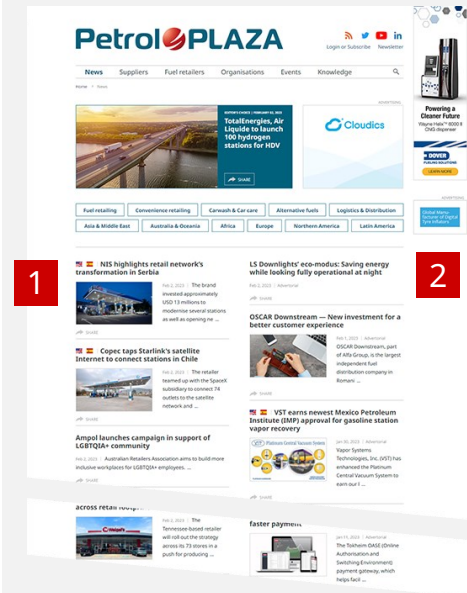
PetrolPLAZA

Login or Subscribe Newsletter

News Suppliers Fuel retailers Organisations Events Knowledge

Home > News

EDITOR'S CHOICE | FEBRUARY 02, 2023
TotalEnergies, Air Liquide to launch 100 hydrogen stations for HDV

SHARE

ADVERTISING

Cloudics

Powering a Cleaner Future
Wayne Helix™ 6000 E CNG dispenser

DOVER FUELING SOLUTIONS

LEARN MORE

ADVERTISING

Fuel retailing | Convenience retailing | Carwash & Car care | Alternative fuels | Logistics & Distribution
Asia & Middle East | Australia & Oceania | Africa | Europe | Northern America | Latin America

1

2

NIS highlights retail network's transformation in Serbia

Feb 2, 2023
The brand invested approximately USD 13 millions to modernise several stations as well as opening ne ...

SHARE

Copec taps Starlink's satellite Internet to connect stations in Chile

Feb 2, 2023
The retailer teamed up with the SpaceX subsidiary to connect 74 outlets to the satellite network and ...

SHARE

Ampol launches campaign in support of LGBTQIA+ community

Feb 2, 2023 | Australian Retailers Association aims to build more inclusive workplaces for LGBTQIA+ employees. ...

SHARE

across retail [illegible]

Feb 2, 2023
The Tennessee-based retailer will roll out the strategy across its 73 stores in a push for producing ...

LS Downlights' eco-modus: Saving energy while looking fully operational at night

Feb 2, 2023 | Advertorial

SHARE

OSCAR Downstream — New investment for a better customer experience

Feb 1, 2023 | Advertorial
OSCAR Downstream, part of Alfa Group, is the largest independent fuel distribution company in Romani ...

SHARE

VST earns newest Mexico Petroleum Institute (IMP) approval for gasoline station vapor recovery

Jan 31, 2023 | Advertorial
Vapor Systems Technologies, Inc. (VST) has enhanced the Platinum Central Vacuum System to earn our I ...

SHARE

faster payment

Jan 31, 2023 | Advertorial
The Tokheim OASE (Online Authorisation and Switching Environment) payment gateway, which helps facil ...